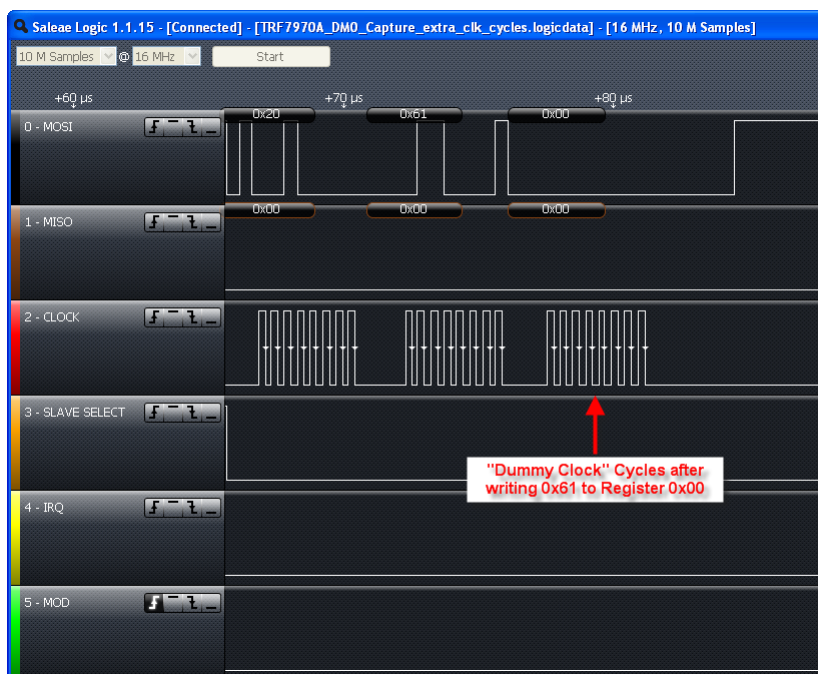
Saleae Logic 1.1.15 - [Connected] - [TRF7970A_DM0_Capture_extra_clk_cycles.logicdata] - [16 MHz, 10 M Samples]

10 M Samples @ 16 MHz Start

+60 µs +70 µs +80 µs

0 - MOSI 0x20 0x61 0x00

1 - MISO 0x00 0x00 0x00

2 - CLOCK

3 - SLAVE SELECT

"Dummy Clock" Cycles after writing 0x61 to Register 0x00

4 - IRQ

5 - MOD